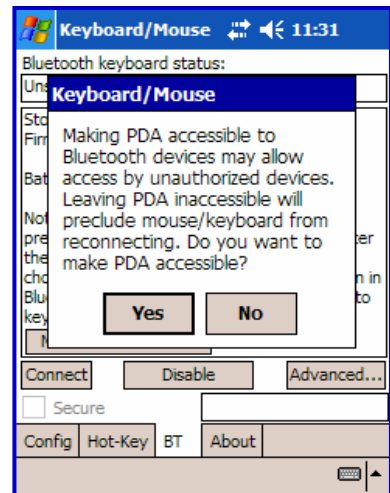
Keyboard/Mouse 11:31

Bluetooth keyboard status:

Uns

Sto
Firm

Bat

Not
pre ter
the
cho n in
Blu to
key

N

Keyboard/Mouse

Making PDA accessible to Bluetooth devices may allow access by unauthorized devices. Leaving PDA inaccessible will preclude mouse/keyboard from reconnecting. Do you want to make PDA accessible?

Yes

No

Connect

Disable

Advanced...

Secure

Config

Hot-Key

BT

About